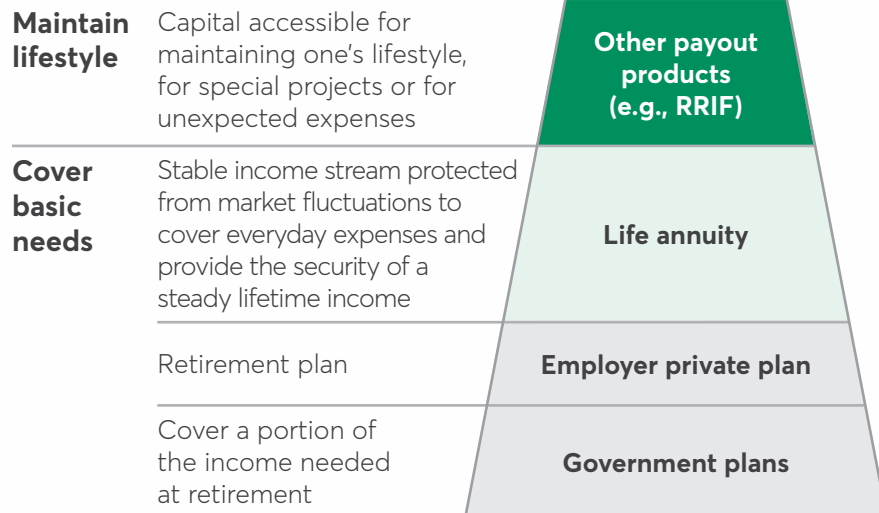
Maintain lifestyle

Capital accessible for maintaining one’s lifestyle, for special projects or for unexpected expenses

Other payout products (e.g., RRIF)

Cover basic needs

Stable income stream protected from market fluctuations to cover everyday expenses and provide the security of a steady lifetime income

Life annuity

Retirement plan

Employer private plan

Cover a portion of the income needed at retirement

Government plans